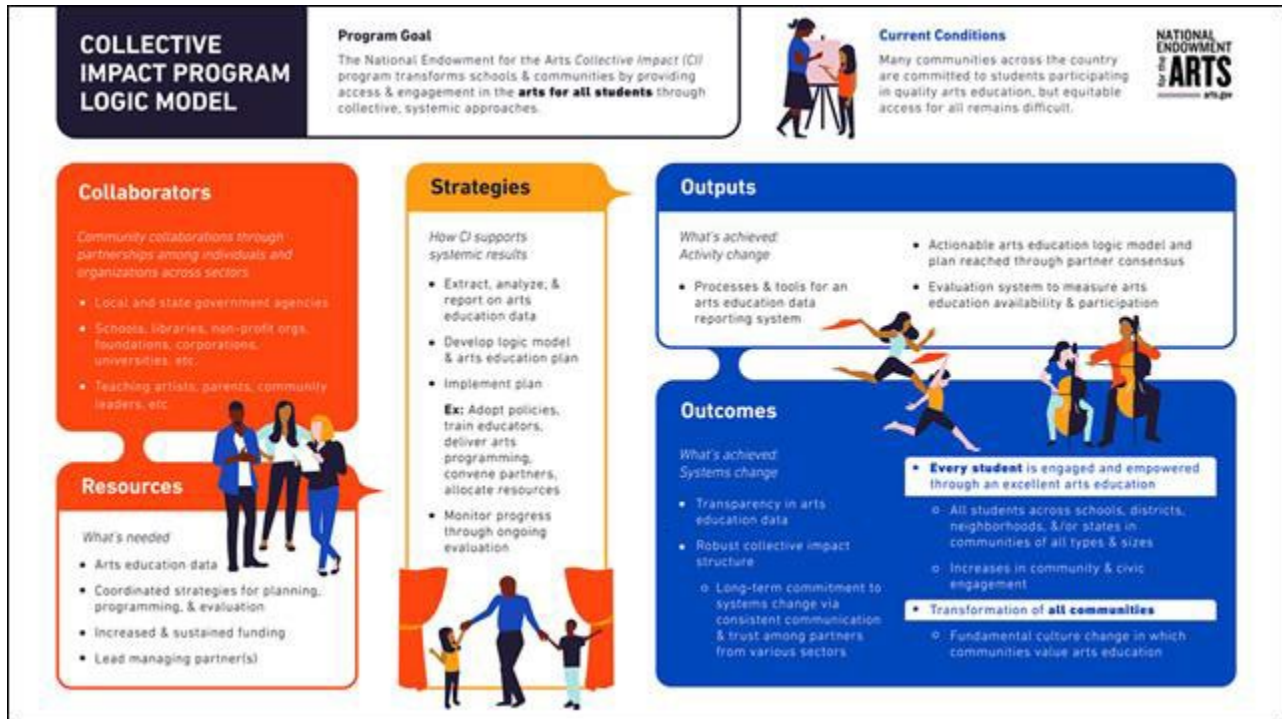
COLLECTIVE IMPACT PROGRAM LOGIC MODEL

Program Goal

The National Endowment for the Arts Collective Impact (CI) program transforms schools & communities by providing access & engagement in the arts for all students through collective, systemic approaches.

Current Conditions

Many communities across the country are committed to students participating in quality arts education, but equitable access for all remains difficult.

NATIONAL ENDOWMENT for the ARTS arts.gov

Collaborators

Community collaborations through partnerships among individuals and organizations across sectors

- Local and state government agencies
- Schools, libraries, non-profit orgs, foundations, corporations, universities, etc.
- Teaching artists, parents, community leaders, etc.

Resources

What's needed

- Arts education data
- Coordinated strategies for planning, programming, & evaluation
- Increased & sustained funding
- Lead managing partner(s)

Strategies

How CI supports systemic results

- Extract, analyze, & report on arts education data
- Develop logic model & arts education plan
- Implement plan

Ex: Adopt policies, train educators, deliver arts programming, convene partners, allocate resources

- Monitor progress through ongoing evaluation

Outputs

What's achieved: Activity change

- Processes & tools for an arts education data reporting system
- Actionable arts education logic model and plan reached through partner consensus
- Evaluation system to measure arts education availability & participation

Outcomes

What's achieved: Systems change

- Transparency in arts education data
- Robust collective impact structure
  - Long-term commitment to systems change via consistent communication & trust among partners from various sectors

- Every student is engaged and empowered through an excellent arts education
  - All students across schools, districts, neighborhoods, &/or states in communities of all types & sizes
  - Increases in community & civic engagement
- Transformation of all communities
  - Fundamental culture change in which communities value arts education